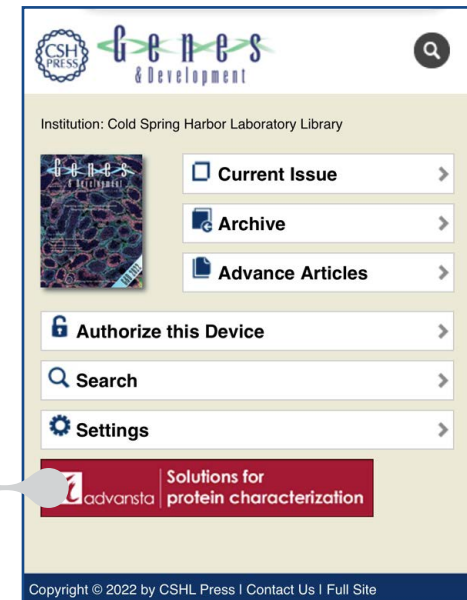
CSH PRESS Genes & Development

Institution: Cold Spring Harbor Laboratory Library

Genes & Development

Current Issue

Archive

Advance Articles

Authorize this Device

Search

Settings

advansta Solutions for protein characterization

Copyright © 2022 by CSHL Press | Contact Us | Full Site